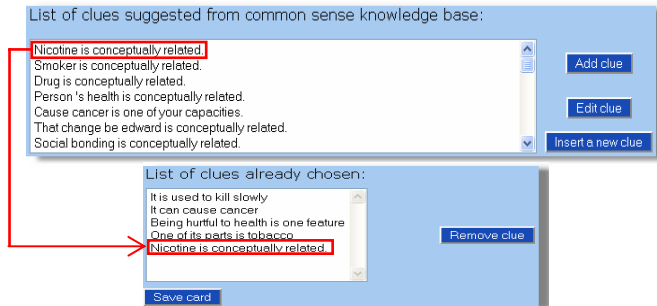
List of clues suggested from common sense knowledge base:

Nicotine is conceptually related.
Smoker is conceptually related.
Drug is conceptually related.
Person 's health is conceptually related.
Cause cancer is one of your capacities.
That change be edward is conceptually related.
Social bonding is conceptually related.

Add clue

Edit clue

Insert a new clue

List of clues already chosen:

It is used to kill slowly
It can cause cancer
Being hurtful to health is one feature
One of its parts is tobacco
Nicotine is conceptually related.

Remove clue

Save card